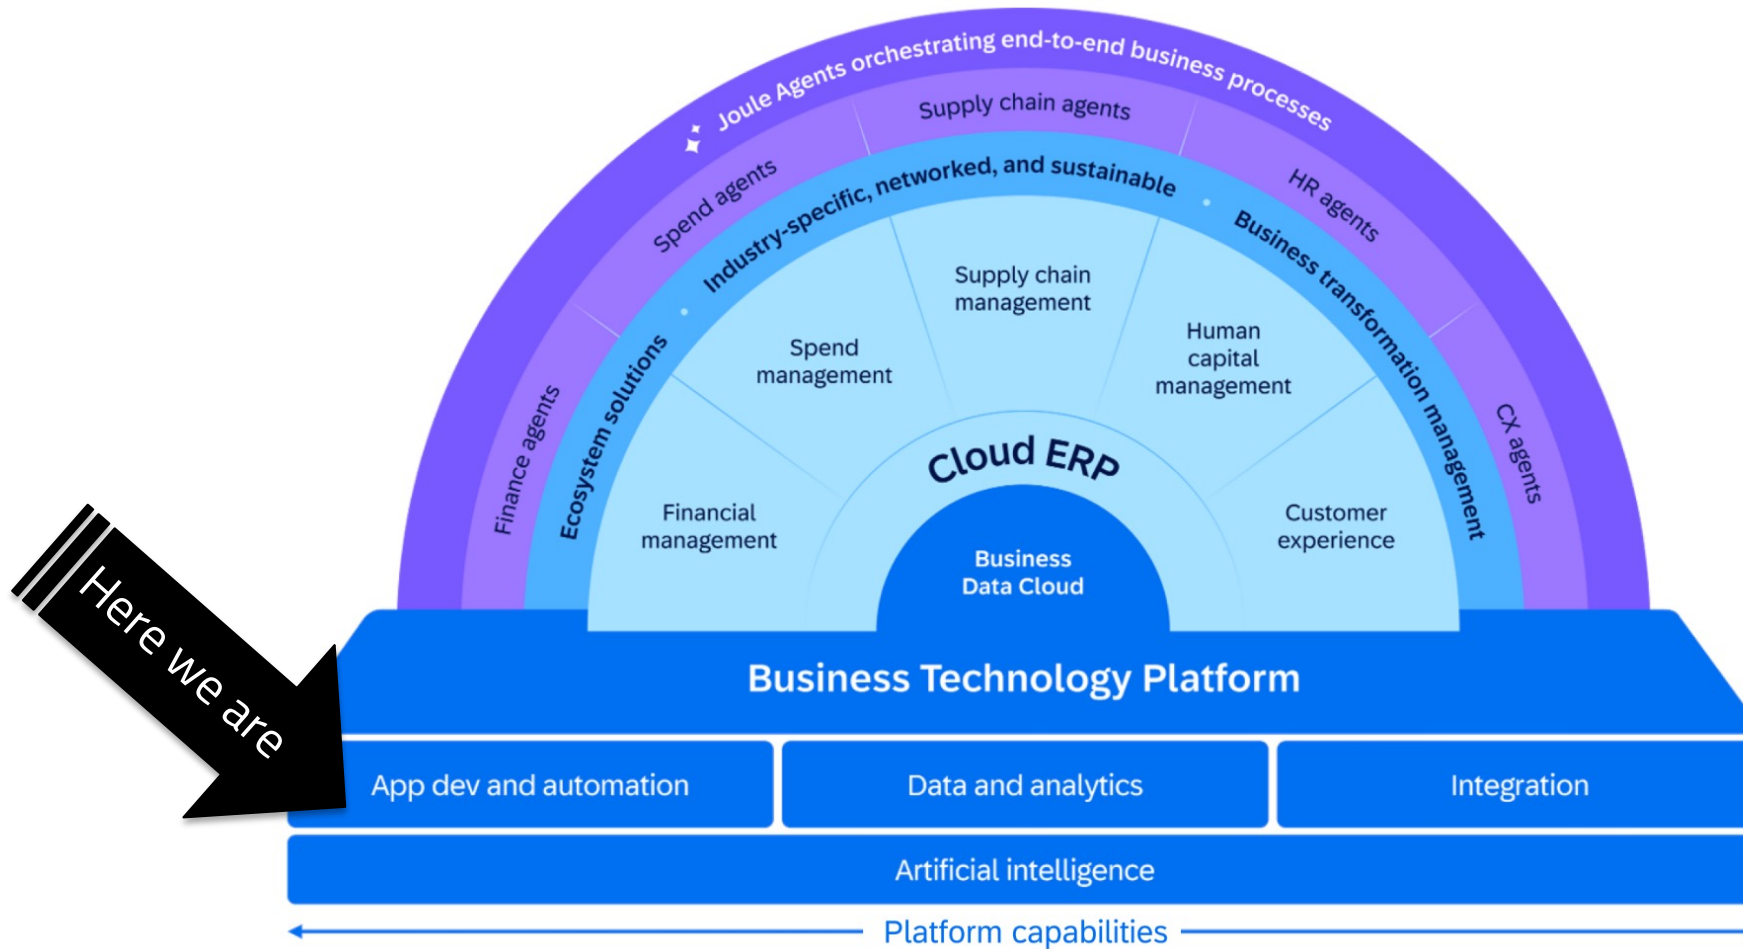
Joule Agents orchestrating end-to-end business processes

Supply chain agents

Spend agents

HR agents

Finance agents

CX agents

Industry-specific, networked, and sustainable

Ecosystem solutions

Business transformation management

Supply chain management

Spend management

Human capital management

Financial management

Customer experience

Cloud ERP

Business Data Cloud

Here we are

Business Technology Platform

App dev and automation

Data and analytics

Integration

Artificial intelligence

Platform capabilities